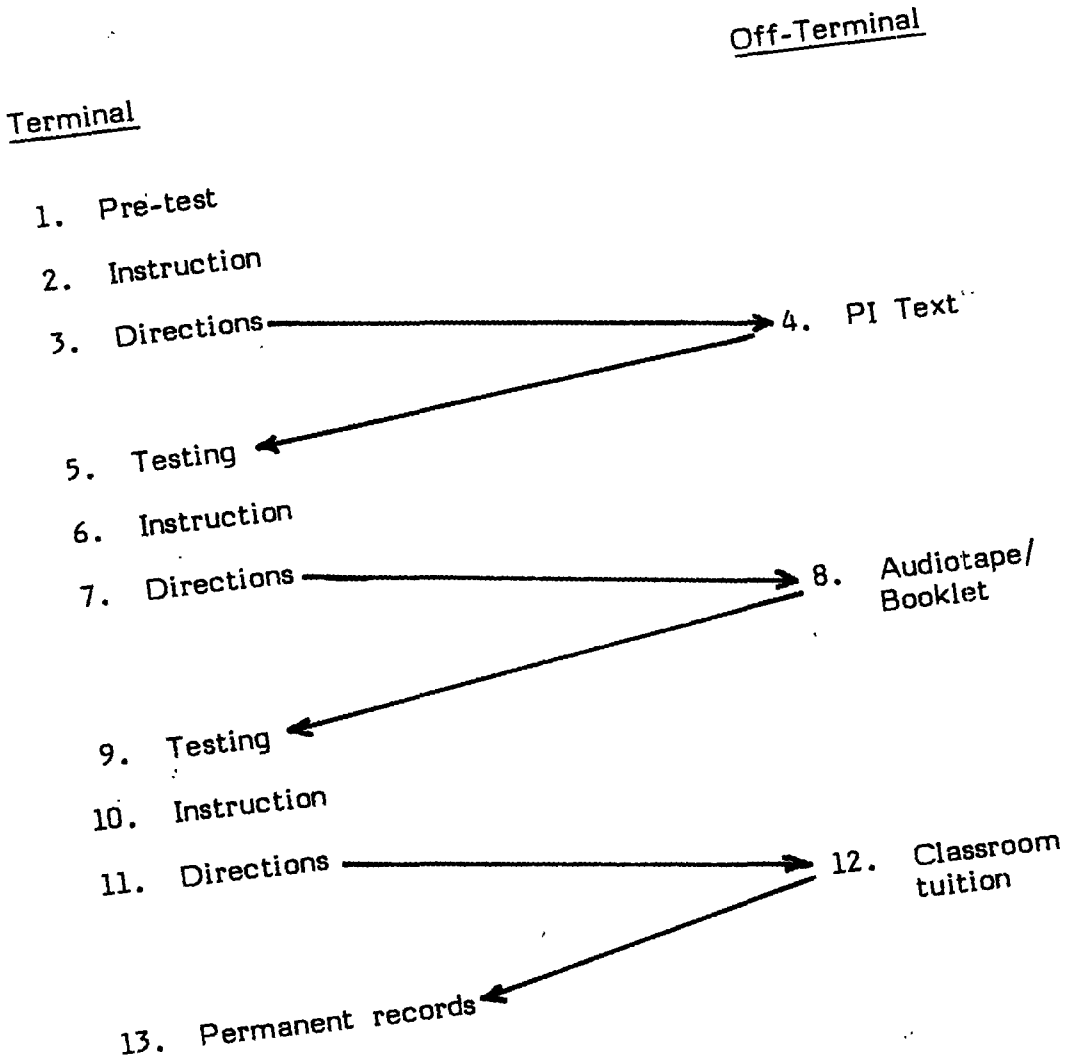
Off-Terminal

Terminal

1. Pre-test

2. Instruction

3. Directions

4. PI Text

5. Testing

6. Instruction

7. Directions

8. Audiotape/ Booklet

9. Testing

10. Instruction

11. Directions

12. Classroom tuition

13. Permanent records